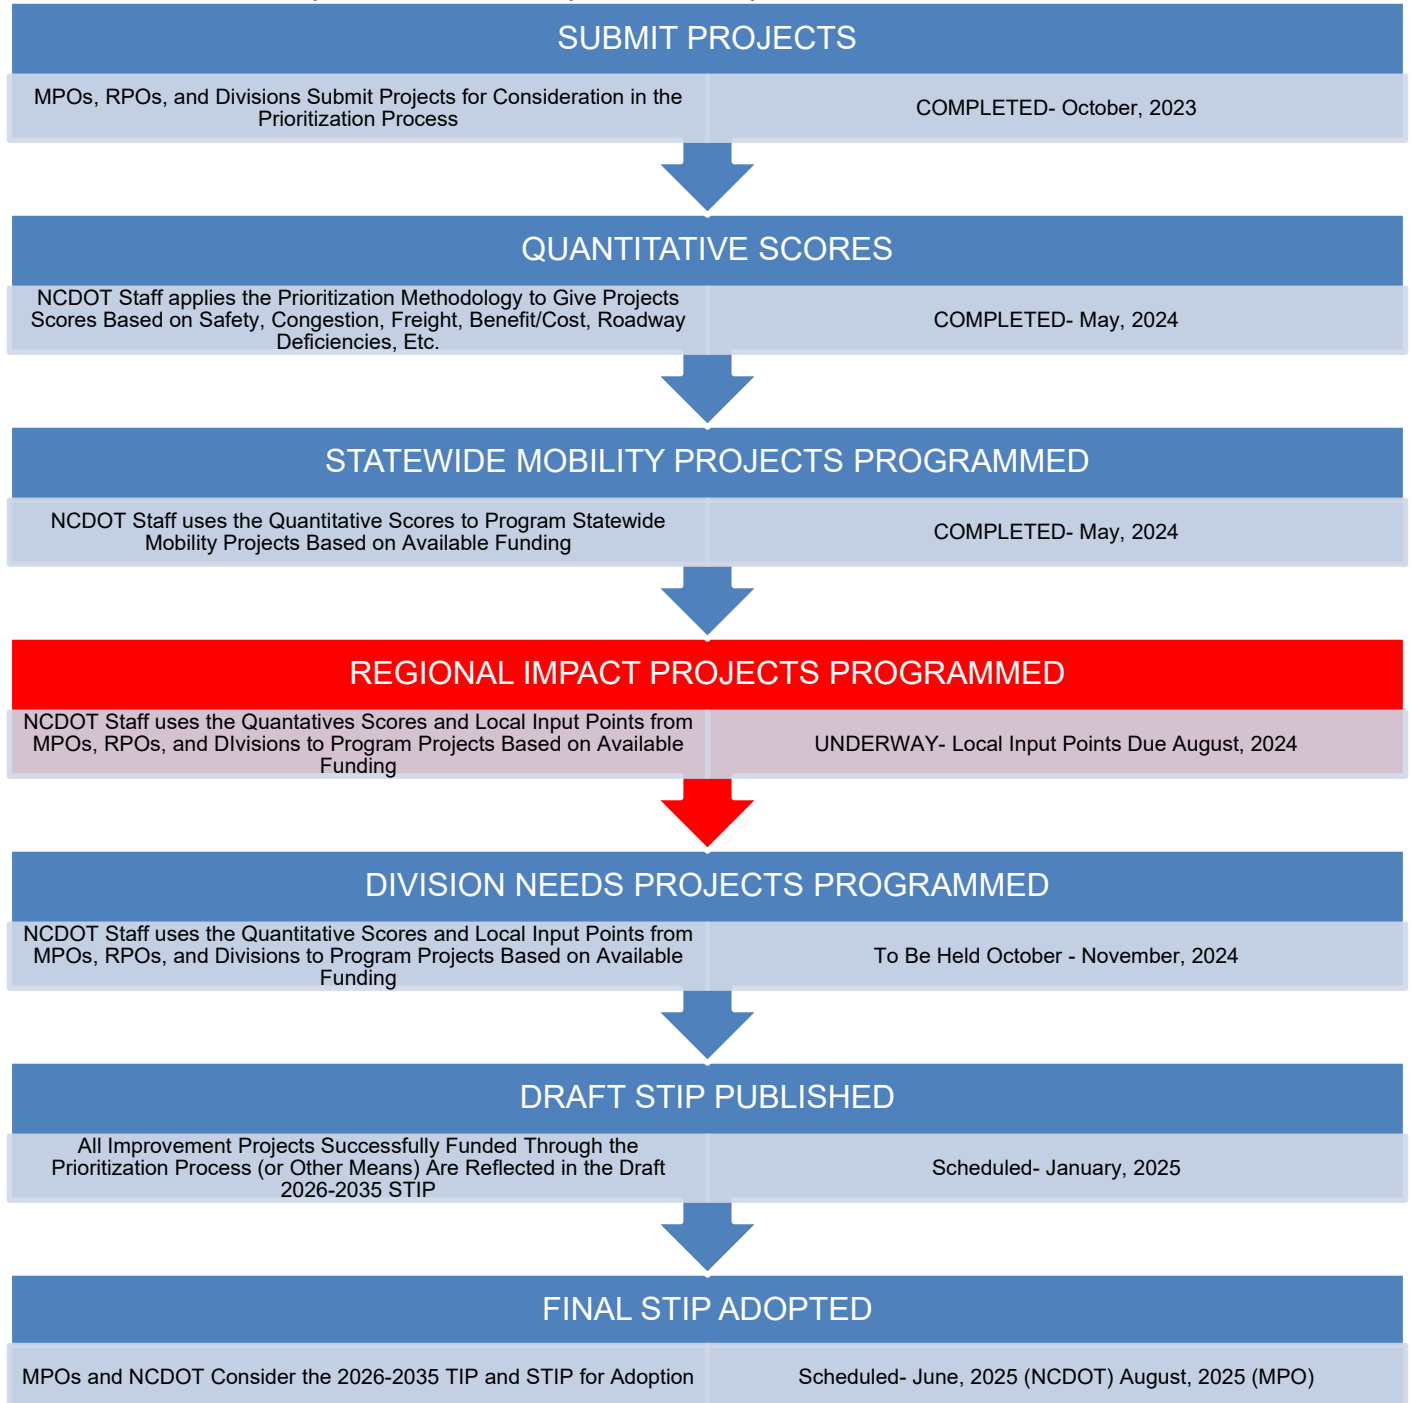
SUBMIT PROJECTS

MPOs, RPOs, and Divisions Submit Projects for Consideration in the Prioritization Process

COMPLETED- October, 2023

QUANTITATIVE SCORES

NCDOT Staff applies the Prioritization Methodology to Give Projects Scores Based on Safety, Congestion, Freight, Benefit/Cost, Roadway Deficiencies, Etc.

COMPLETED- May, 2024

STATEWIDE MOBILITY PROJECTS PROGRAMMED

NCDOT Staff uses the Quantitative Scores to Program Statewide Mobility Projects Based on Available Funding

COMPLETED- May, 2024

REGIONAL IMPACT PROJECTS PROGRAMMED

NCDOT Staff uses the Quantatives Scores and Local Input Points from MPOs, RPOs, and DIvisions to Program Projects Based on Available Funding

UNDERWAY- Local Input Points Due August, 2024

DIVISION NEEDS PROJECTS PROGRAMMED

NCDOT Staff uses the Quantitative Scores and Local Input Points from MPOs, RPOs, and Divisions to Program Projects Based on Available Funding

To Be Held October - November, 2024

DRAFT STIP PUBLISHED

All Improvement Projects Successfully Funded Through the Prioritization Process (or Other Means) Are Reflected in the Draft 2026-2035 STIP

Scheduled- January, 2025

FINAL STIP ADOPTED

MPOs and NCDOT Consider the 2026-2035 TIP and STIP for Adoption

Scheduled- June, 2025 (NCDOT) August, 2025 (MPO)